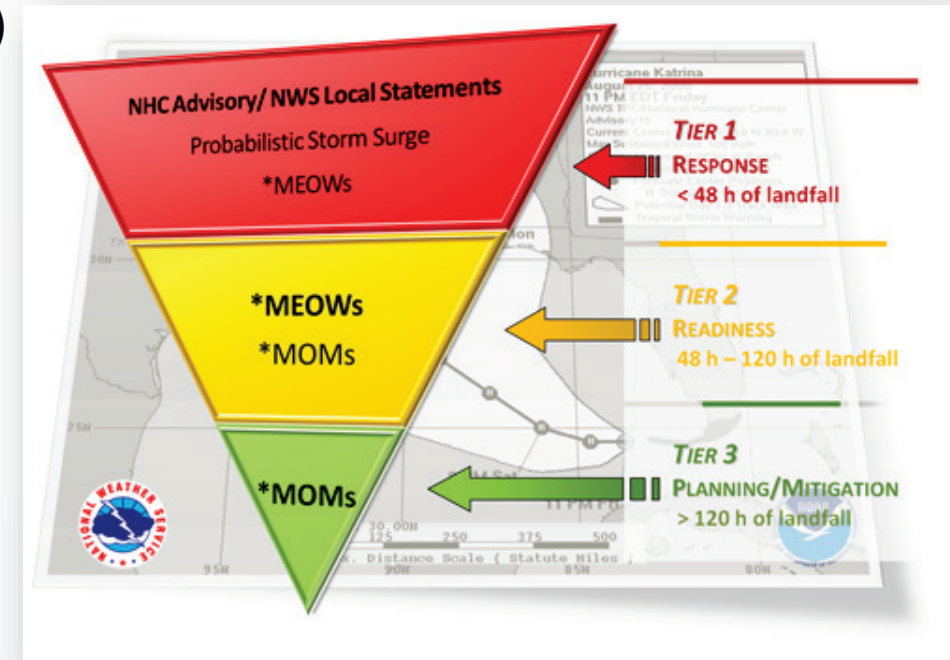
NHC Advisory/ NWS Local Statements

Probabilistic Storm Surge

*MEOWs

*MEOWs

*MOMs

*MOMs

TIER 1

RESPONSE

< 48 h of landfall

TIER 2

READINESS

48 h – 120 h of landfall

TIER 3

PLANNING/MITIGATION

> 120 h of landfall

Hurricane Katrina

August

11 PM EDT Friday

NWS TPC/National Hurricane Center

Advisory 15

Current Center

Max Sustained Wind

Potential

Tropical Storm Warning

TX

30N

25N

95W

90W

85W

80W

30.00N

125

250

375

500

Distance Scale ( Statute Miles )

NATIONAL WEATHER SERVICE